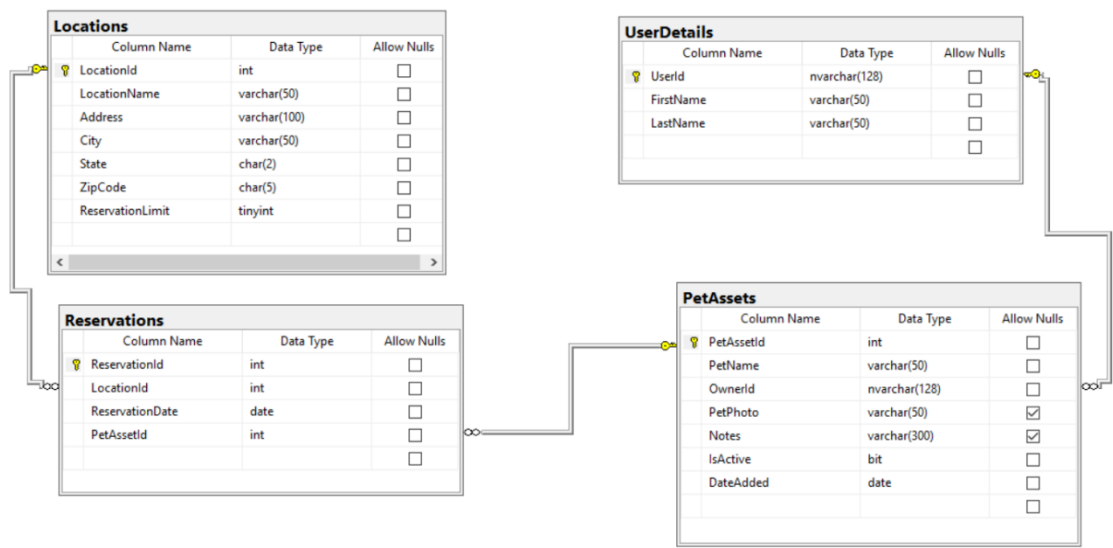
**Locations**

| Column Name | Data Type | Allow Nulls |
|---|---|---|
| LocationId | int | ☐ |
| LocationName | varchar(50) | ☐ |
| Address | varchar(100) | ☐ |
| City | varchar(50) | ☐ |
| State | char(2) | ☐ |
| ZipCode | char(5) | ☐ |
| ReservationLimit | tinyint | ☐ |
| | | ☐ |

**UserDetails**

| Column Name | Data Type | Allow Nulls |
|---|---|---|
| UserId | nvarchar(128) | ☐ |
| FirstName | varchar(50) | ☐ |
| LastName | varchar(50) | ☐ |
| | | ☐ |

**Reservations**

| Column Name | Data Type | Allow Nulls |
|---|---|---|
| ReservationId | int | ☐ |
| LocationId | int | ☐ |
| ReservationDate | date | ☐ |
| PetAssetId | int | ☐ |
| | | ☐ |

**PetAssets**

| Column Name | Data Type | Allow Nulls |
|---|---|---|
| PetAssetId | int | ☐ |
| PetName | varchar(50) | ☐ |
| OwnerId | nvarchar(128) | ☐ |
| PetPhoto | varchar(50) | ☑ |
| Notes | varchar(300) | ☑ |
| IsActive | bit | ☐ |
| DateAdded | date | ☐ |
| | | ☐ |